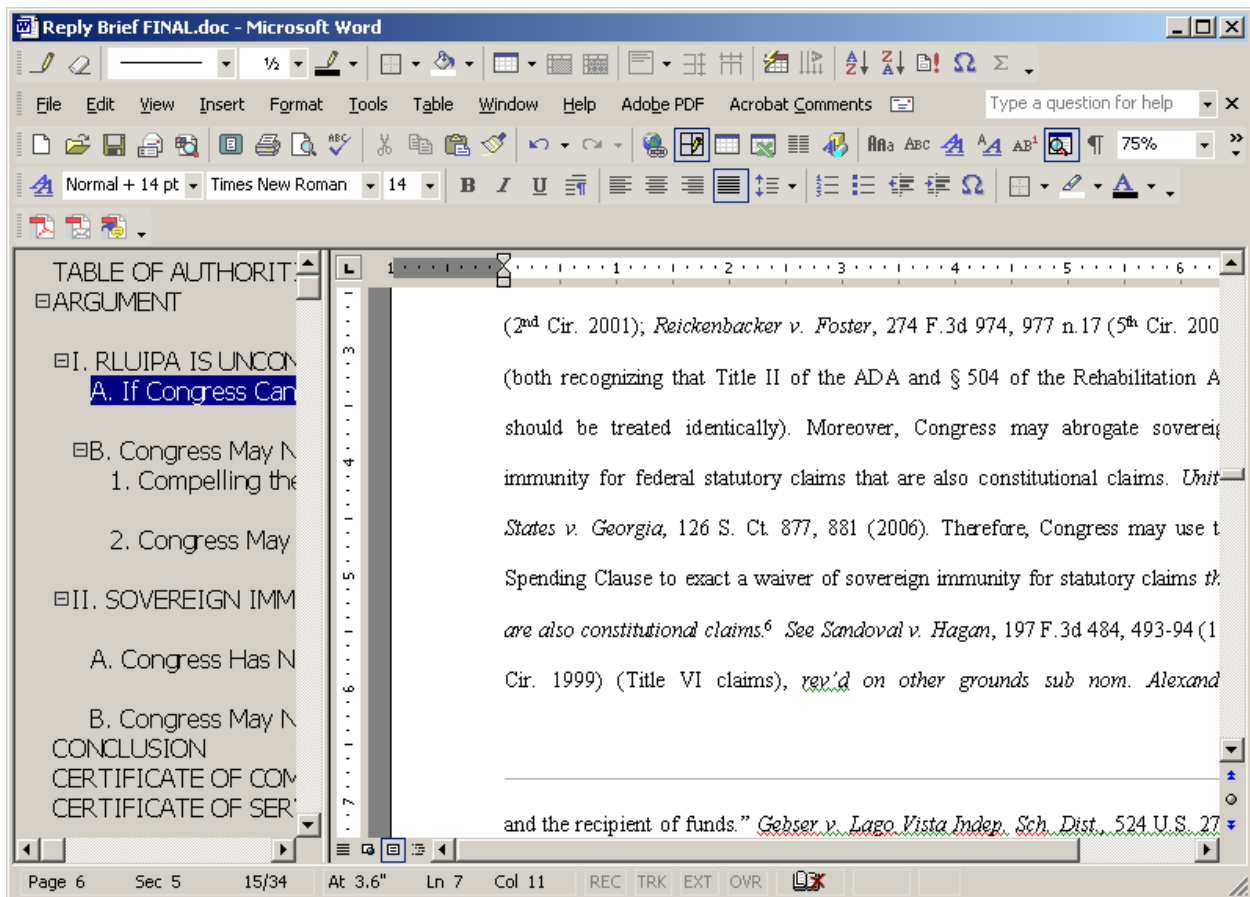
Reply Brief FINAL.doc - Microsoft Word

½

File Edit View Insert Format Tools Table Window Help Adobe PDF Acrobat Comments

Type a question for help

75%

Normal + 14 pt Times New Roman 14

TABLE OF AUTHORIT
⊟ARGUMENT

⊟I. RLUIPA IS UNCON
A. If Congress Can

⊟B. Congress May N
1. Compelling the

2. Congress May

⊟II. SOVEREIGN IMM

A. Congress Has N

B. Congress May N
CONCLUSION
CERTIFICATE OF COM
CERTIFICATE OF SER

(2nd Cir. 2001); *Reickenbacker v. Foster*, 274 F.3d 974, 977 n.17 (5th Cir. 200

(both recognizing that Title II of the ADA and § 504 of the Rehabilitation A

should be treated identically). Moreover, Congress may abrogate sovere

immunity for federal statutory claims that are also constitutional claims. *Unit*

*States v. Georgia*, 126 S. Ct. 877, 881 (2006). Therefore, Congress may use t

Spending Clause to exact a waiver of sovereign immunity for statutory claims *th*

*are also constitutional claims.*6 *See Sandoval v. Hagan*, 197 F.3d 484, 493-94 (1

Cir. 1999) (Title VI claims), *rev'd on other grounds sub nom. Alexand*

and the recipient of funds." *Gebser v. Lago Vista Indep. Sch. Dist.*, 524 U.S. 27

Page 6 Sec 5 15/34 At 3.6" Ln 7 Col 11 REC TRK EXT OVR